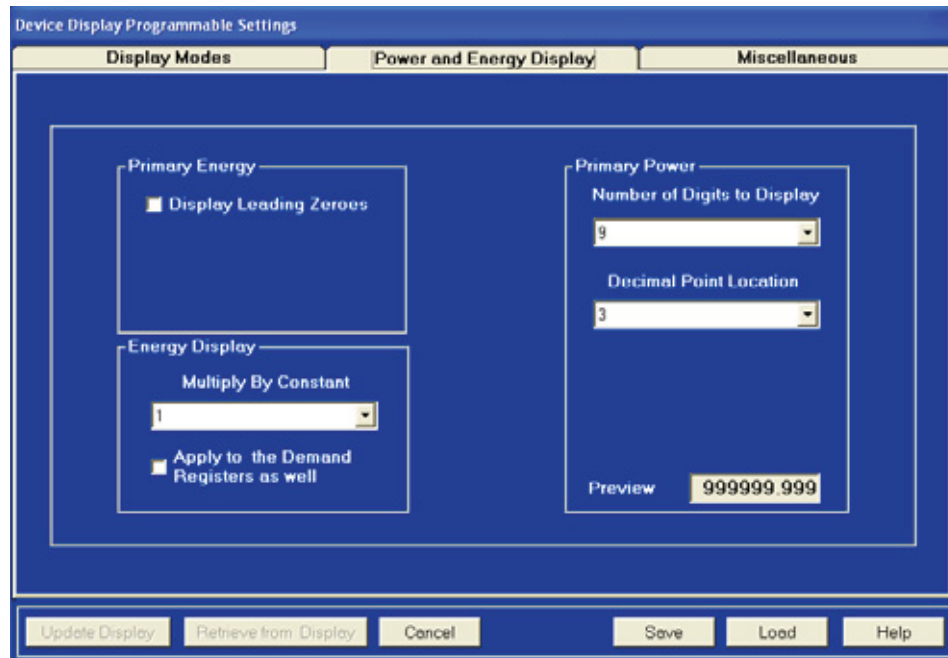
Device Display Programmable Settings

Display Modes

Power and Energy Display

Miscellaneous

Primary Energy

Display Leading Zeroes

Energy Display

Multiply By Constant

1

Apply to the Demand Registers as well

Primary Power

Number of Digits to Display

9

Decimal Point Location

3

Preview

999999.999

Update Display

Retrieve from Display

Cancel

Save

Load

Help